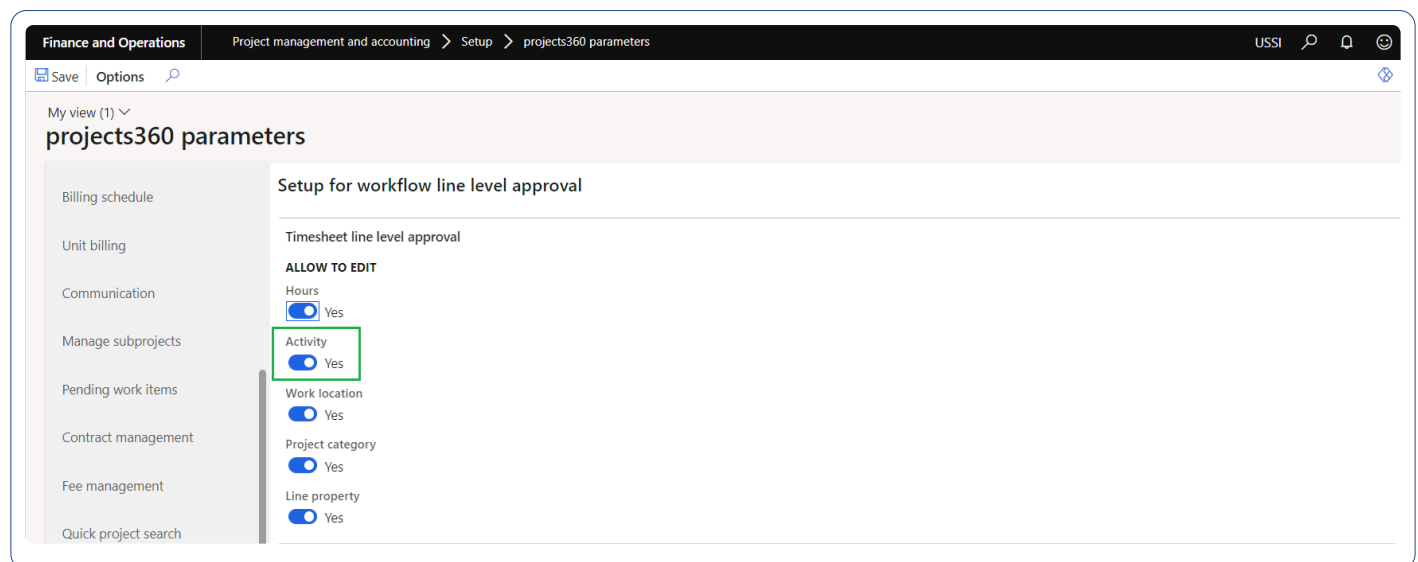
Finance and Operations

Project management and accounting > Setup > projects360 parameters

USSI

Save Options

My view (1)

projects360 parameters

Billing schedule

Unit billing

Communication

Manage subprojects

Pending work items

Contract management

Fee management

Quick project search

Setup for workflow line level approval

Timesheet line level approval

ALLOW TO EDIT

Hours

Yes

Activity

Yes

Work location

Yes

Project category

Yes

Line property

Yes